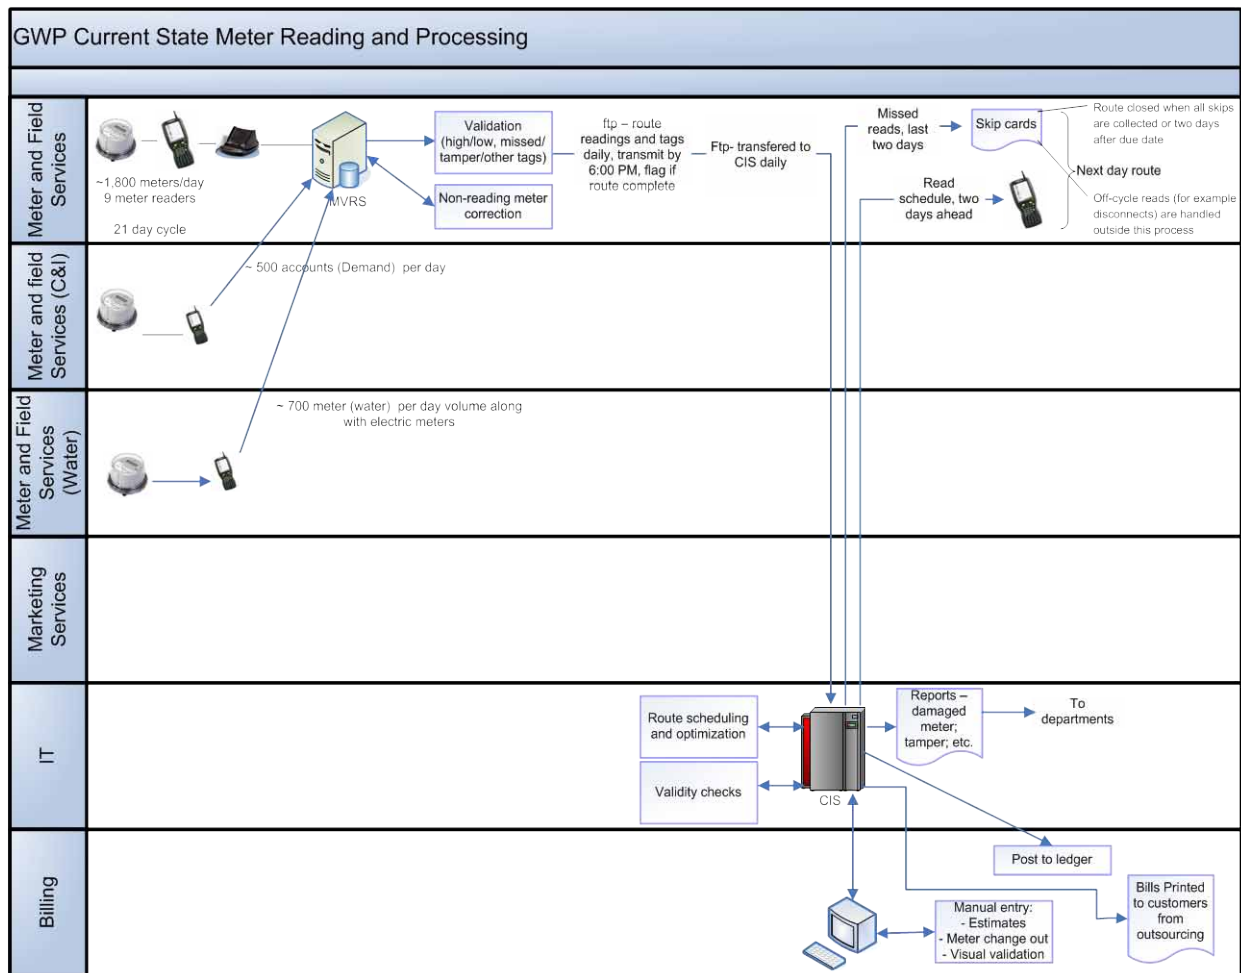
GWP Current State Meter Reading and Processing

Meter and Field Services

~1,800 meters/day
9 meter readers

21 day cycle

MVRS

Validation (high/low, missed/ tamper/other tags)

Non-reading meter correction

ftp – route readings and tags daily, transmit by 6:00 PM, flag if route complete

Ftp- transfered to CIS daily

Missed reads, last two days

Skip cards

Route closed when all skips are collected or two days after due date

Next day route

Off-cycle reads (for example disconnects) are handled outside this process

Read schedule, two days ahead

Meter and field Services (C&I)

~ 500 accounts (Demand) per day

Meter and Field Services (Water)

~ 700 meter (water) per day volume along with electric meters

Marketing Services

IT

Route scheduling and optimization

Validity checks

CIS

Reports – damaged meter; tamper; etc.

To departments

Billing

Post to ledger

Bills Printed to customers from outsourcing

Manual entry:
- Estimates
- Meter change out
- Visual validation